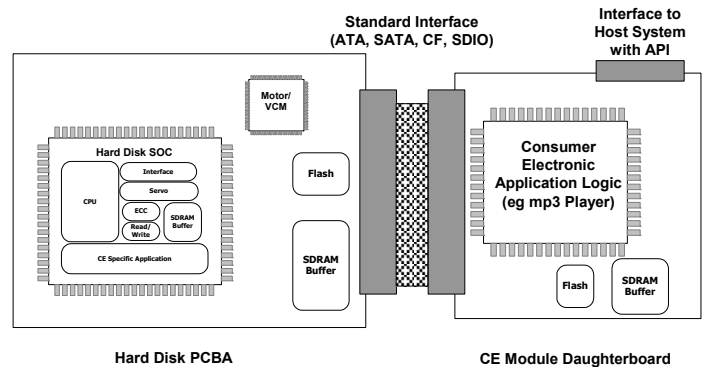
Standard Interface (ATA, SATA, CF, SDIO)

Interface to Host System with API

Motor/ VCM

Hard Disk SOC

CPU

Interface

Servo

ECC

Read/ Write

SDRAM Buffer

CE Specific Application

Flash

SDRAM Buffer

Consumer Electronic Application Logic (eg mp3 Player)

Flash

SDRAM Buffer

Hard Disk PCBA

CE Module Daughterboard